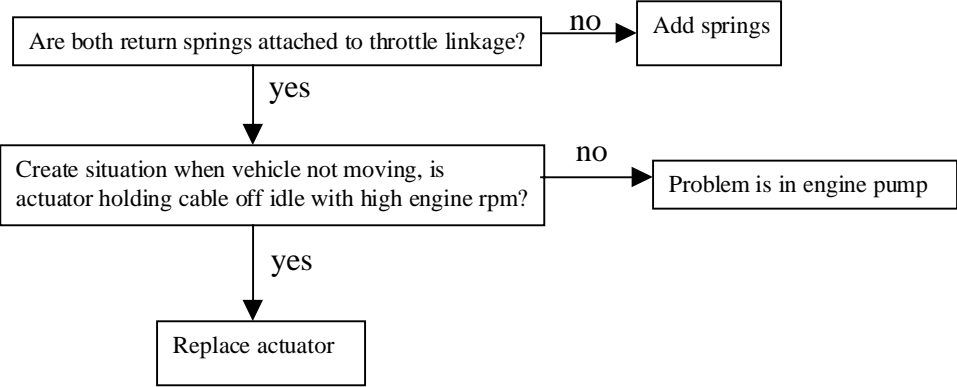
Are both return springs attached to throttle linkage?

no

Add springs

yes

Create situation when vehicle not moving, is actuator holding cable off idle with high engine rpm?

no

Problem is in engine pump

yes

Replace actuator